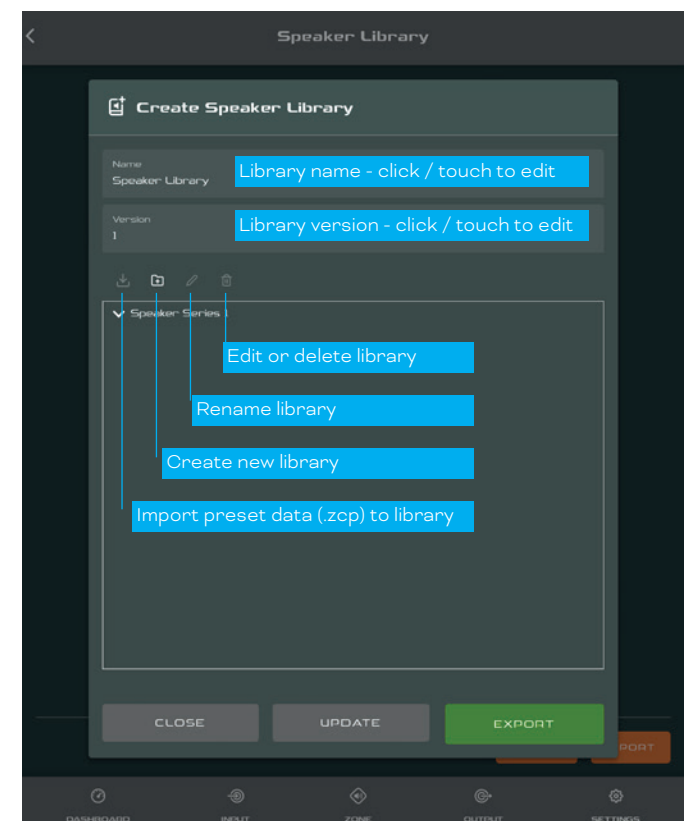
Speaker Library

Create Speaker Library

Name
Speaker Library
Library name - click / touch to edit

Version
1
Library version - click / touch to edit

Speaker Series 1

Edit or delete library

Rename library

Create new library

Import preset data (.zcp) to library

CLOSE
UPDATE
EXPORT

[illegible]PORT

DASHBOARD
INPUT
ZONE
OUTPUT
SETTINGS